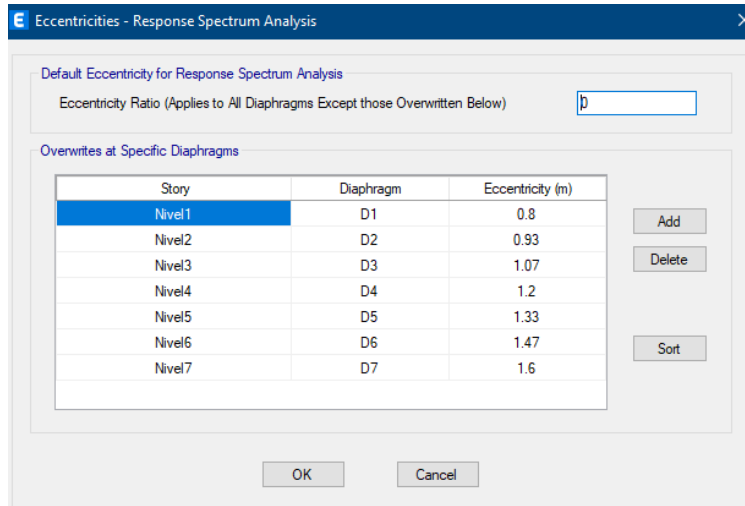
E Eccentricities - Response Spectrum Analysis

Default Eccentricity for Response Spectrum Analysis

Eccentricity Ratio (Applies to All Diaphragms Except those Overwritten Below) 0

Overwrites at Specific Diaphragms

| Story | Diaphragm | Eccentricity (m) |
|---|---|---|
| Nivel1 | D1 | 0.8 |
| Nivel2 | D2 | 0.93 |
| Nivel3 | D3 | 1.07 |
| Nivel4 | D4 | 1.2 |
| Nivel5 | D5 | 1.33 |
| Nivel6 | D6 | 1.47 |
| Nivel7 | D7 | 1.6 |

Add

Delete

Sort

OK

Cancel